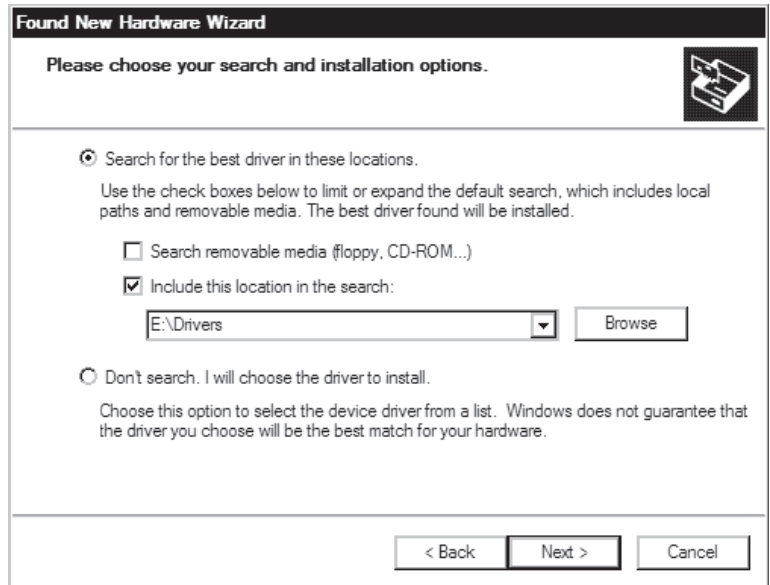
Found New Hardware Wizard

Please choose your search and installation options.

Search for the best driver in these locations.

Use the check boxes below to limit or expand the default search, which includes local paths and removable media. The best driver found will be installed.

Search removable media (floppy, CD-ROM...)

Include this location in the search:

E:\Drivers

Browse

Don't search. I will choose the driver to install.

Choose this option to select the device driver from a list. Windows does not guarantee that the driver you choose will be the best match for your hardware.

< Back

Next >

Cancel